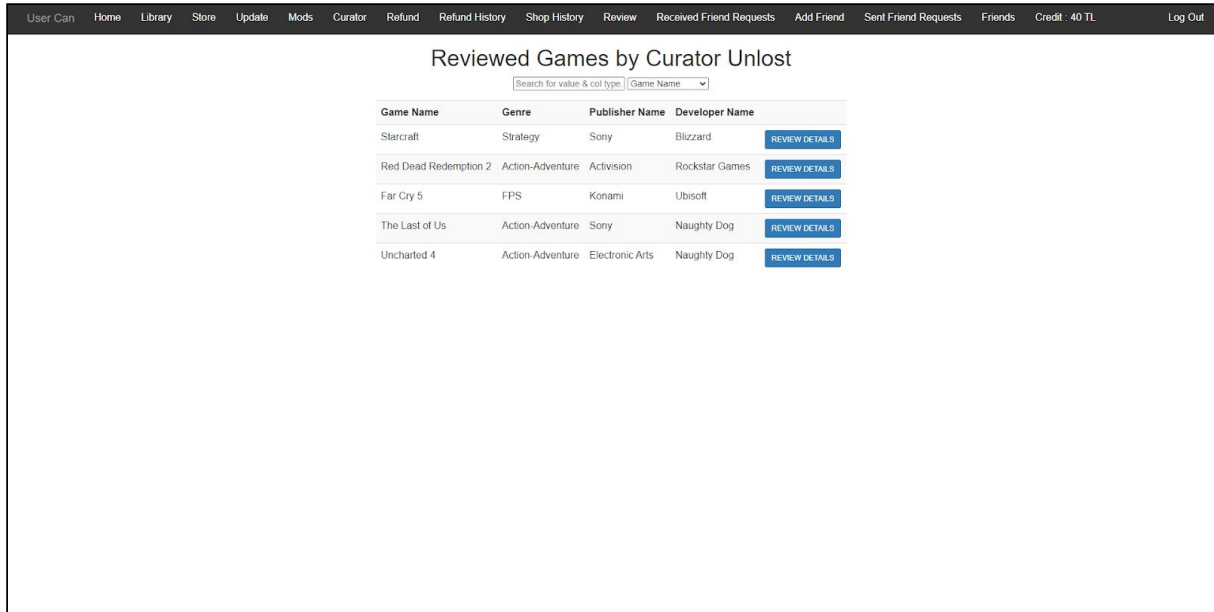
User Can Home Library Store Update Mods Curator Refund Refund History Shop History Review Received Friend Requests Add Friend Sent Friend Requests Friends Credit : 40 TL Log Out

Reviewed Games by Curator Unlost

Search for value & col type Game Name

| Game Name | Genre | Publisher Name | Developer Name | |
|---|---|---|---|---|
| Starcraft | Strategy | Sony | Blizzard | REVIEW DETAILS |
| Red Dead Redemption 2 | Action-Adventure | Activision | Rockstar Games | REVIEW DETAILS |
| Far Cry 5 | FPS | Konami | Ubisoft | REVIEW DETAILS |
| The Last of Us | Action-Adventure | Sony | Naughty Dog | REVIEW DETAILS |
| Uncharted 4 | Action-Adventure | Electronic Arts | Naughty Dog | REVIEW DETAILS |